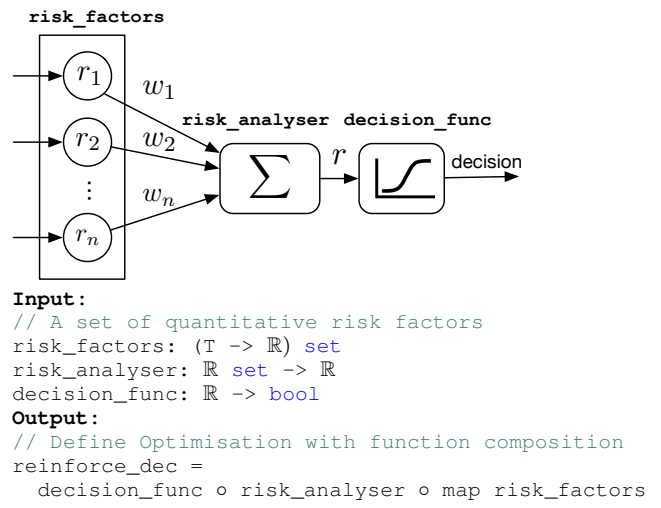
risk_factors

$r_1$

$r_2$

$\vdots$

$r_n$

$w_1$

$w_2$

$w_n$

risk_analyser decision_func

$\sum$

$r$

decision

**Input:**
// A set of quantitative risk factors
risk_factors: (T -> $\mathbb{R}$) set
risk_analyser: $\mathbb{R}$ set -> $\mathbb{R}$
decision_func: $\mathbb{R}$ -> bool
**Output:**
// Define Optimisation with function composition
reinforce_dec =
decision_func ∘ risk_analyser ∘ map risk_factors